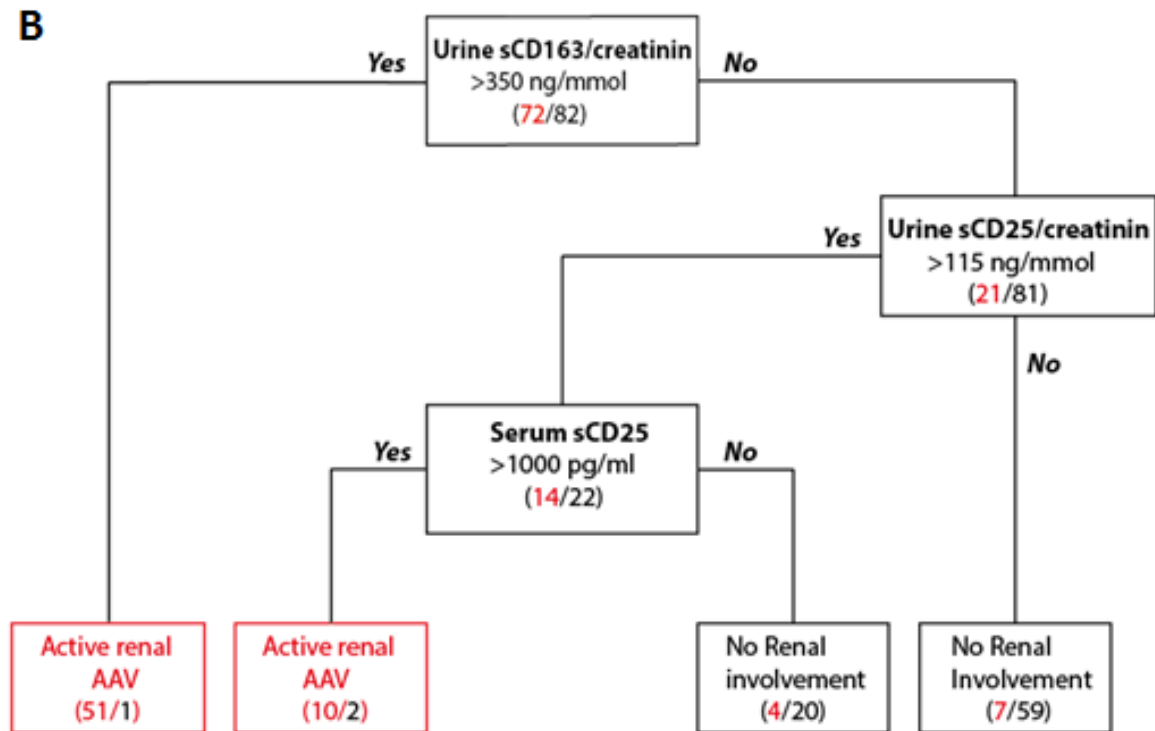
B

Urine sCD163/creatinin
>350 ng/mmol
(72/82)

Yes

No

Urine sCD25/creatinin
>115 ng/mmol
(21/81)

Yes

No

Serum sCD25
>1000 pg/ml
(14/22)

Yes

No

Active renal AAV
(51/1)

Active renal AAV
(10/2)

No Renal involvement
(4/20)

No Renal Involvement
(7/59)